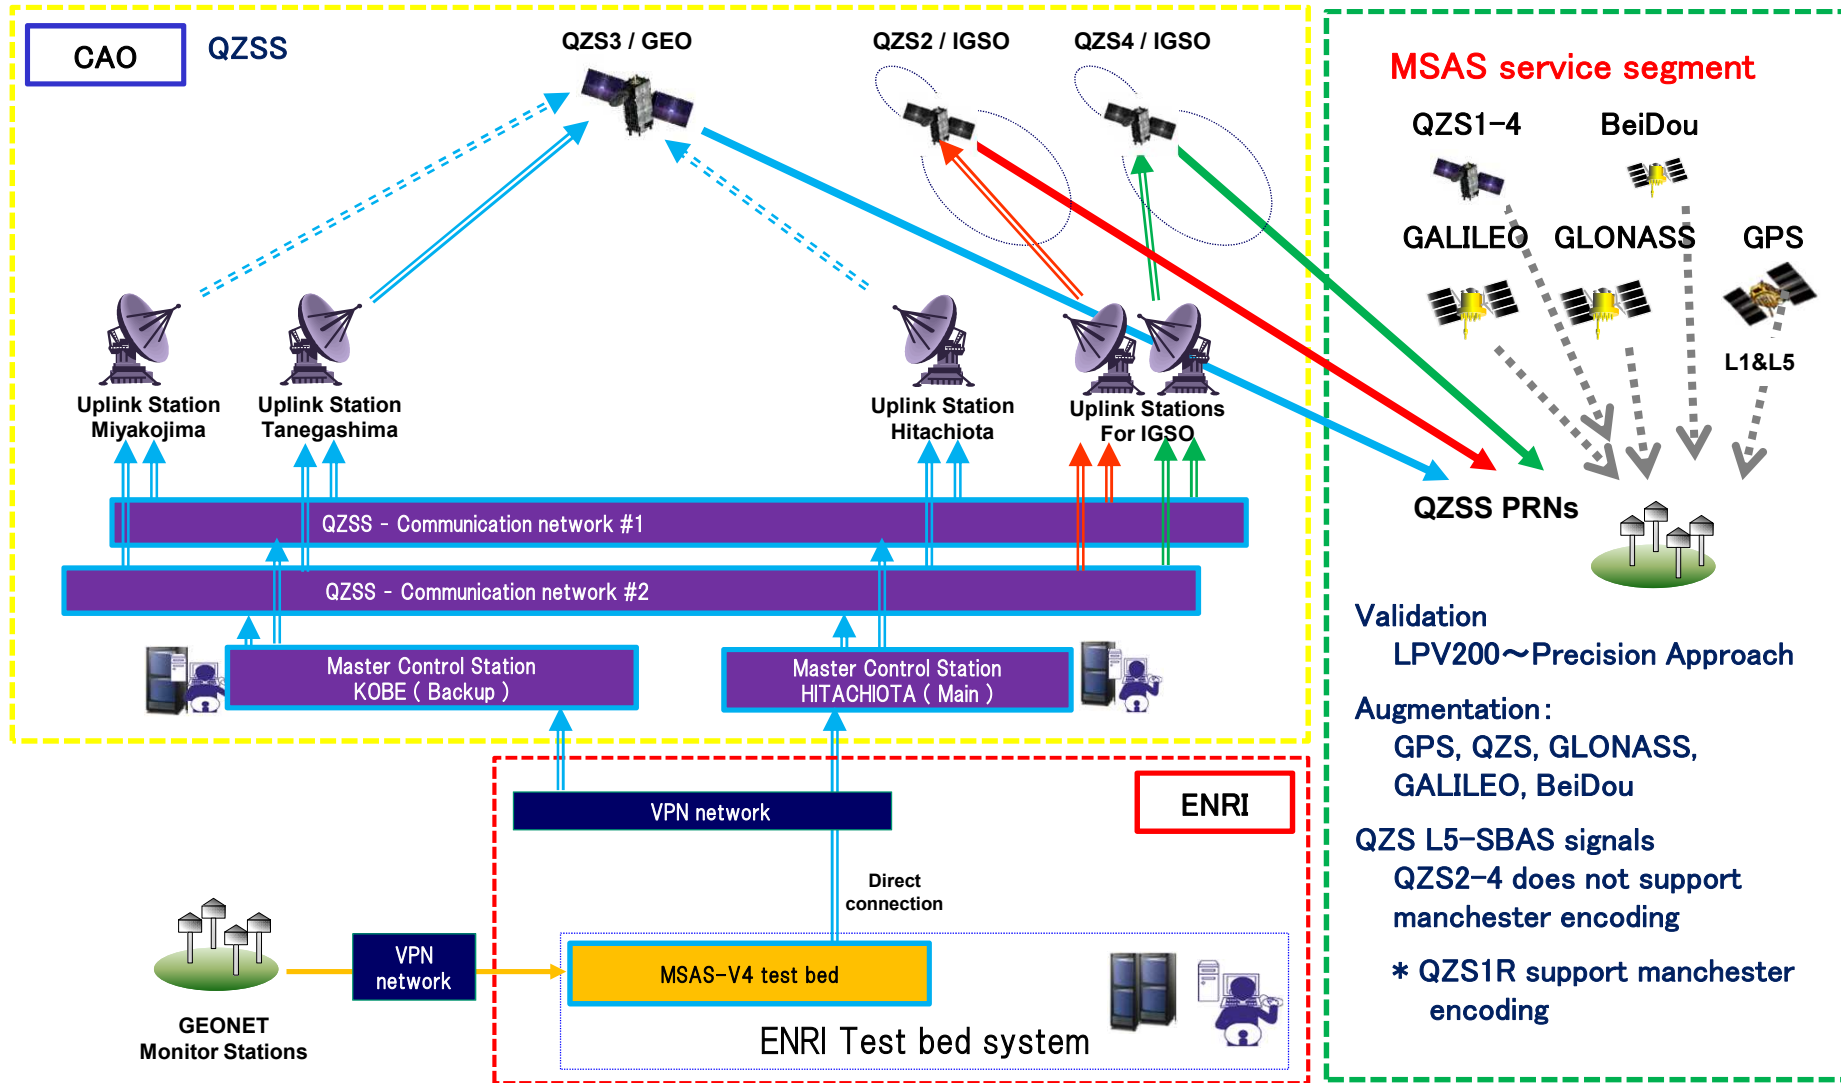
CAO

QZSS

QZS3 / GEO

QZS2 / IGSO

QZS4 / IGSO

MSAS service segment

QZS1–4

BeiDou

GALILEO

GLONASS

GPS

L1&L5

Uplink Station Miyakojima

Uplink Station Tanegashima

Uplink Station Hitachiota

Uplink Stations For IGSO

QZSS PRNs

QZSS - Communication network #1

QZSS - Communication network #2

Master Control Station KOBE ( Backup )

Master Control Station HITACHIOTA ( Main )

Validation
LPV200～Precision Approach

Augmentation:
GPS, QZS, GLONASS, GALILEO, BeiDou

QZS L5–SBAS signals
QZS2–4 does not support manchester encoding

＊QZS1R support manchester encoding

VPN network

ENRI

Direct connection

VPN network

MSAS–V4 test bed

GEONET Monitor Stations

ENRI Test bed system